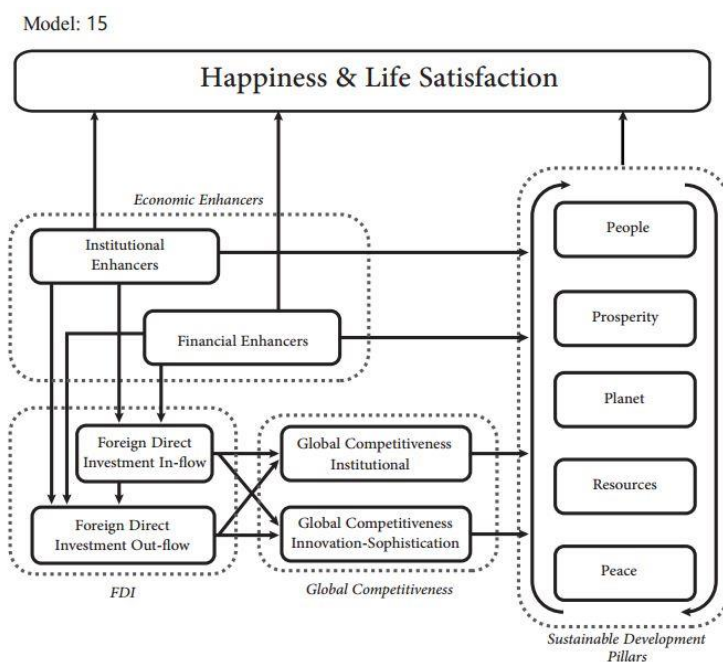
Model: 15

Happiness & Life Satisfaction

Economic Enhancers

Institutional Enhancers

Financial Enhancers

Foreign Direct Investment In-flow

Foreign Direct Investment Out-flow

FDI

Global Competitiveness Institutional

Global Competitiveness Innovation-Sophistication

Global Competitiveness

People

Prosperity

Planet

Resources

Peace

Sustainable Development Pillars